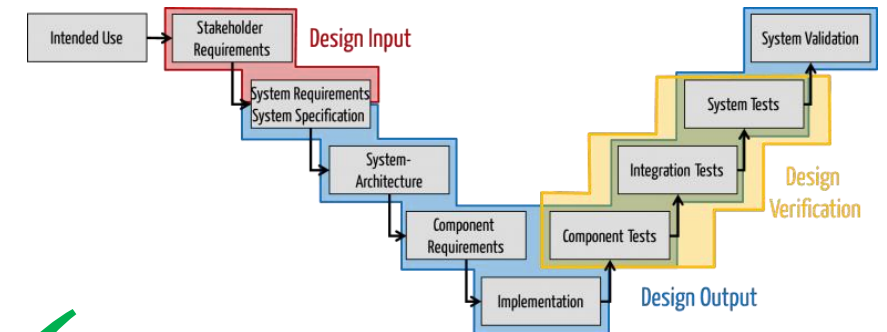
Intended Use

Stakeholder Requirements

Design Input

System Requirements System Specification

System-Architecture

Component Requirements

Implementation

Design Output

Component Tests

Integration Tests

System Tests

System Validation

Design Verification